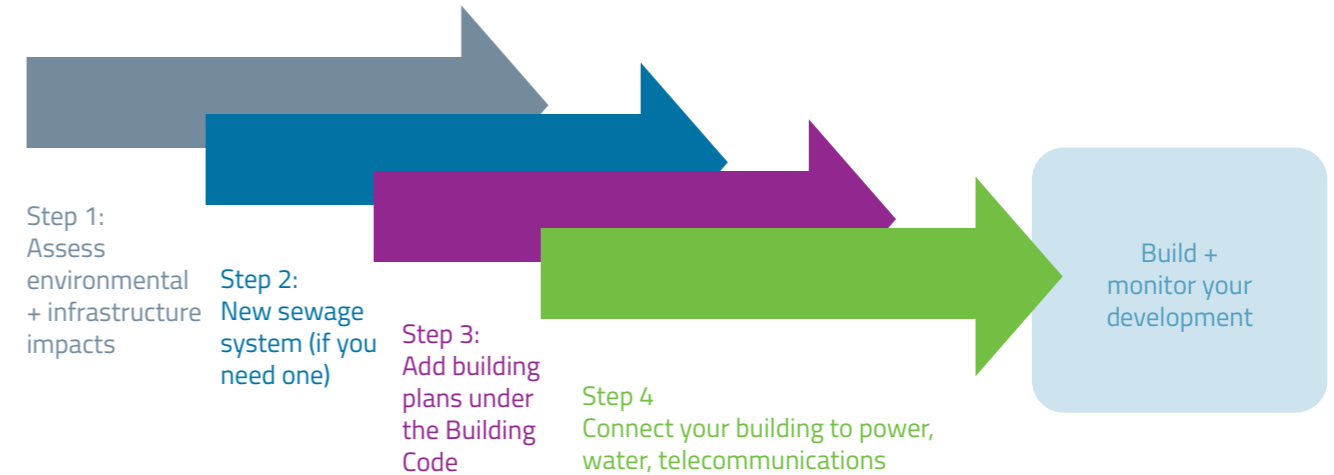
Step 1:
Assess environmental + infrastructure impacts

Step 2:
New sewage system (if you need one)

Step 3:
Add building plans under the Building Code

Step 4
Connect your building to power, water, telecommunications

Build + monitor your development